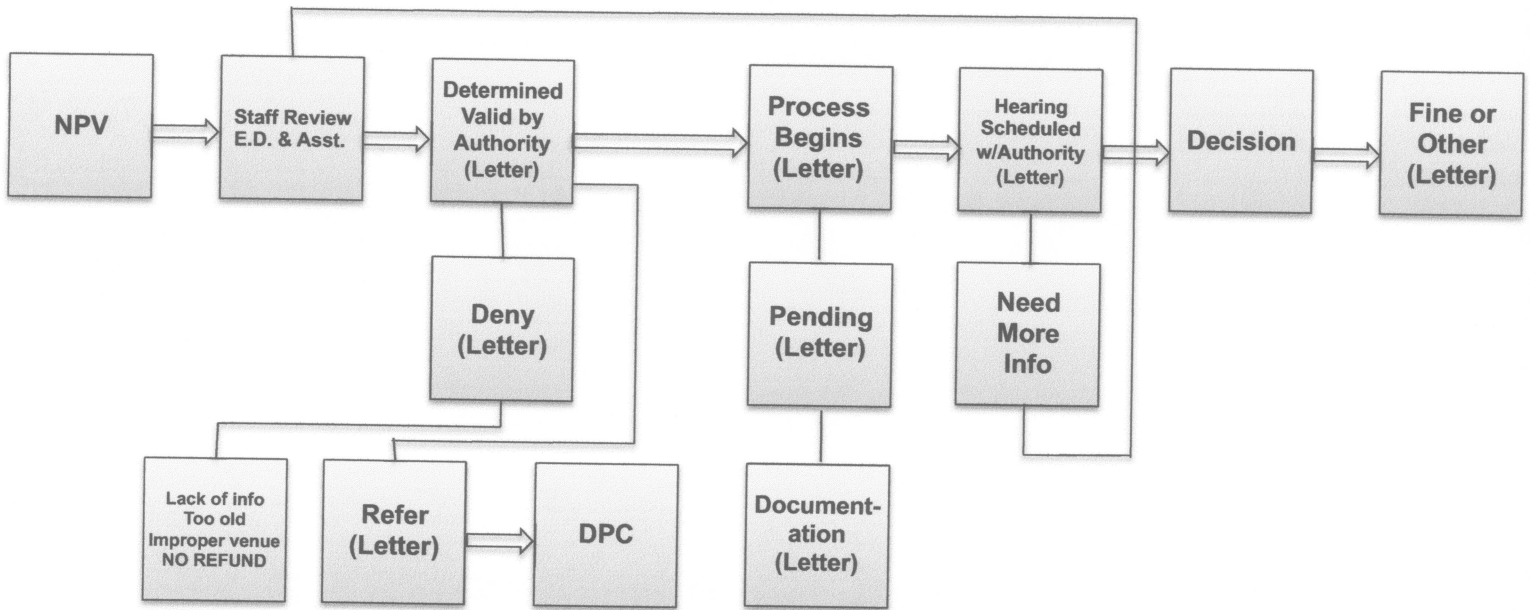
NPV

Staff Review E.D. & Asst.

Determined Valid by Authority (Letter)

Process Begins (Letter)

Hearing Scheduled w/Authority (Letter)

Decision

Fine or Other (Letter)

Deny (Letter)

Pending (Letter)

Need More Info

Lack of info Too old Improper venue NO REFUND

Refer (Letter)

DPC

Documentation (Letter)